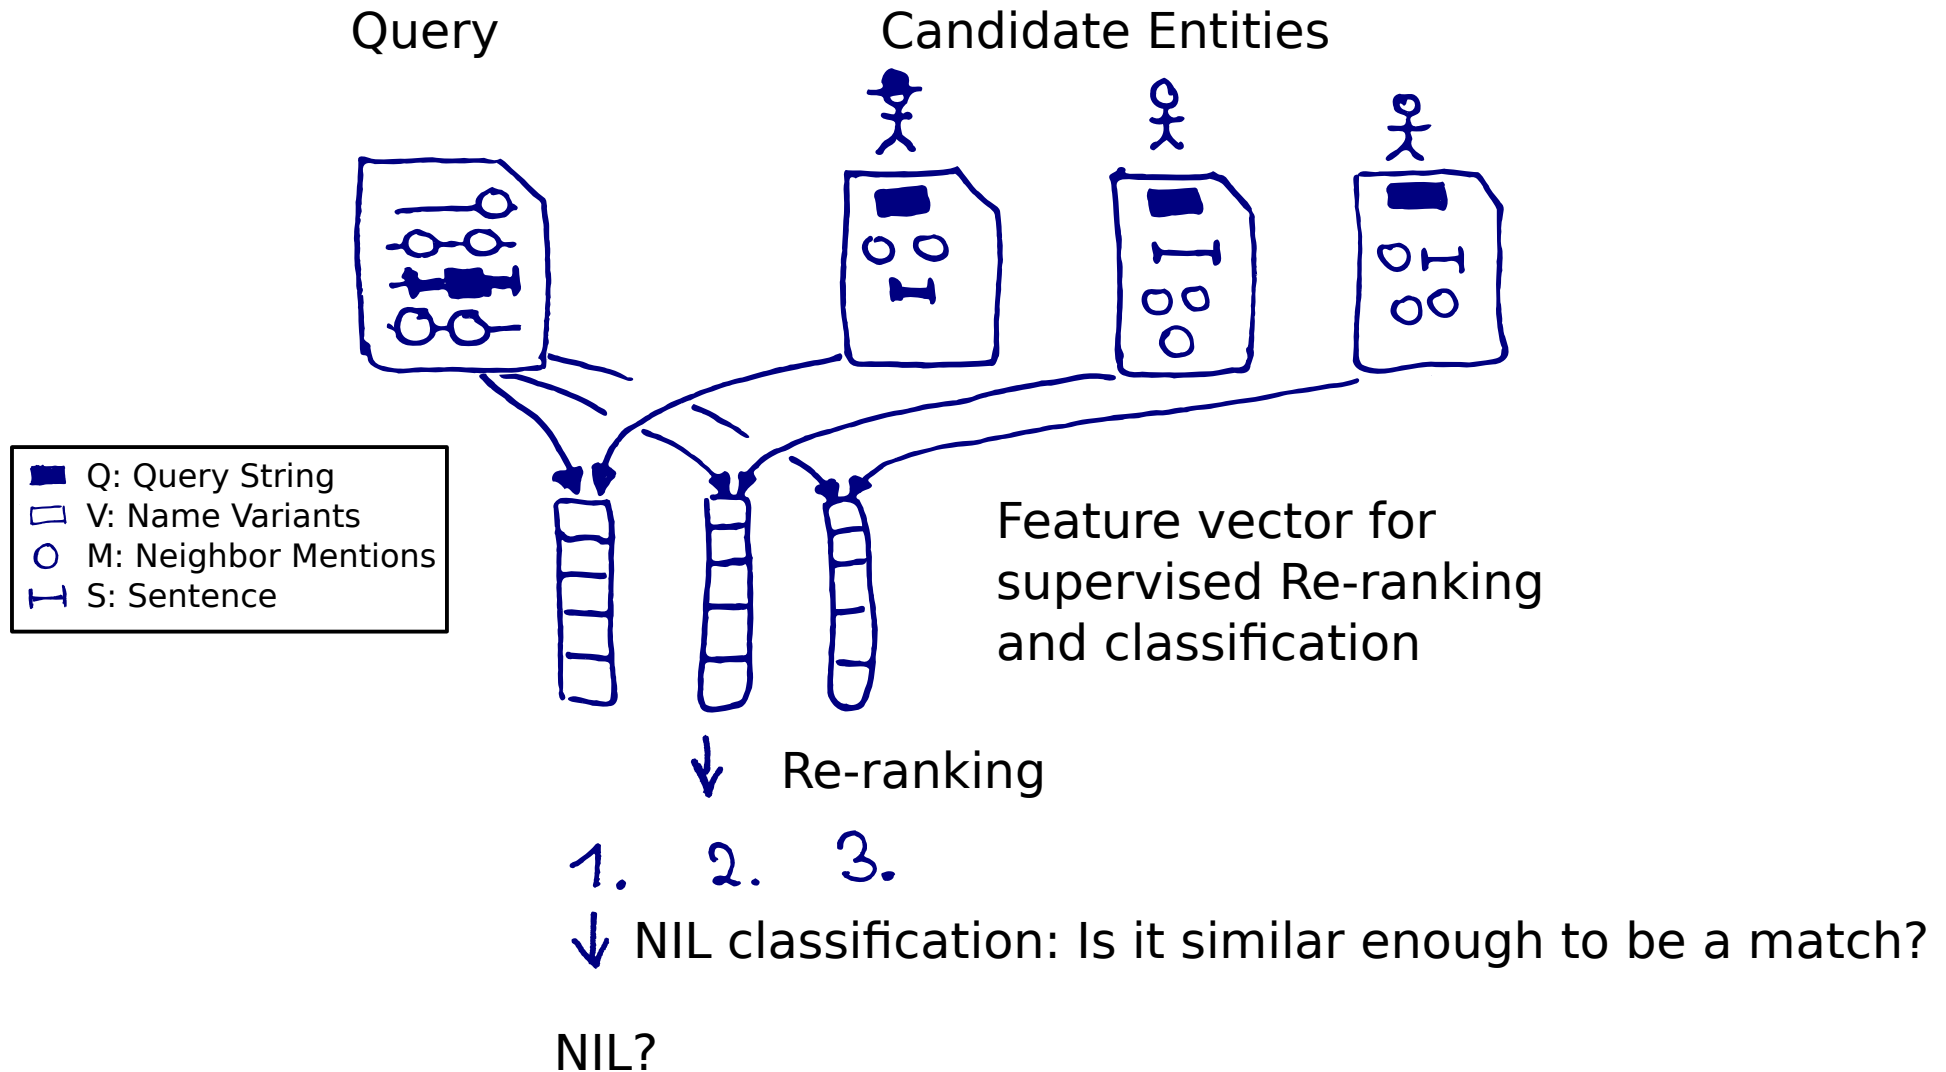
Query

Candidate Entities

Q: Query String
V: Name Variants
M: Neighbor Mentions
S: Sentence

Feature vector for supervised Re-ranking and classification

Re-ranking

1. 2. 3.

NIL classification: Is it similar enough to be a match?

NIL?